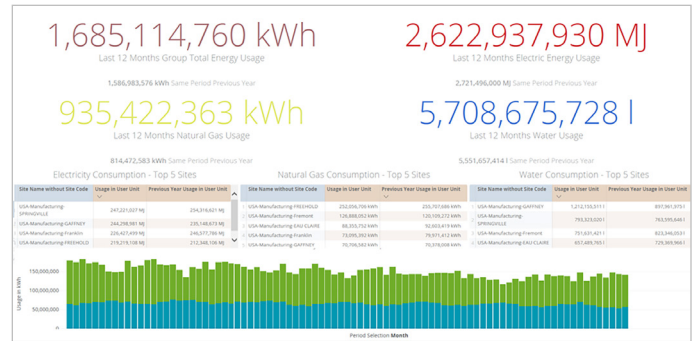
1,685,114,760 kWh
Last 12 Months Group Total Energy Usage

1,586,983,576 kWh Same Period Previous Year

2,622,937,930 MJ
Last 12 Months Electric Energy Usage

2,721,496,000 MJ Same Period Previous Year

935,422,363 kWh
Last 12 Months Natural Gas Usage

814,472,583 kWh Same Period Previous Year

5,708,675,728 l
Last 12 Months Water Usage

5,551,657,414 l Same Period Previous Year

Electricity Consumption - Top 5 Sites

| Site Name without Site Code | Usage in User Unit | Previous Year Usage in User Unit |
|---|---|---|
| USA-Manufacturing-SPRINGVILLE | 247,221,027 MJ | 234,316,621 MJ |
| USA-Manufacturing-GAFFNEY | 244,298,981 MJ | 236,148,673 MJ |
| USA-Manufacturing-Franklin | 226,427,439 MJ | 244,577,786 MJ |
| USA-Manufacturing-FREEHOLD | 219,219,108 MJ | 212,348,106 MJ |

Natural Gas Consumption - Top 5 Sites

| Site Name without Site Code | Usage in User Unit | Previous Year Usage in User Unit |
|---|---|---|
| USA-Manufacturing-FREEHOLD | 252,056,706 kWh | 233,767,686 kWh |
| USA-Manufacturing-Fremont | 126,888,952 kWh | 120,109,272 kWh |
| USA-Manufacturing-EAU-CLAIRE | 88,355,752 kWh | 92,603,419 kWh |
| USA-Manufacturing-Franklin | 73,095,392 kWh | 79,971,412 kWh |
| USA-Manufacturing-GAFFNEY | 70,706,542 kWh | 70,378,008 kWh |

Water Consumption - Top 5 Sites

| Site Name without Site Code | Usage in User Unit | Previous Year Usage in User Unit |
|---|---|---|
| USA-Manufacturing-GAFFNEY | 1,212,155,511 l | 897,961,975 l |
| USA-Manufacturing-SPRINGVILLE | 793,323,026 l | 763,595,844 l |
| USA-Manufacturing-Fremont | 751,631,421 l | 823,346,053 l |
| USA-Manufacturing-EAU-CLAIRE | 657,489,763 l | 729,369,966 l |

150,000,000
100,000,000
50,000,000
0
Usage in kWh

Period Selection Month